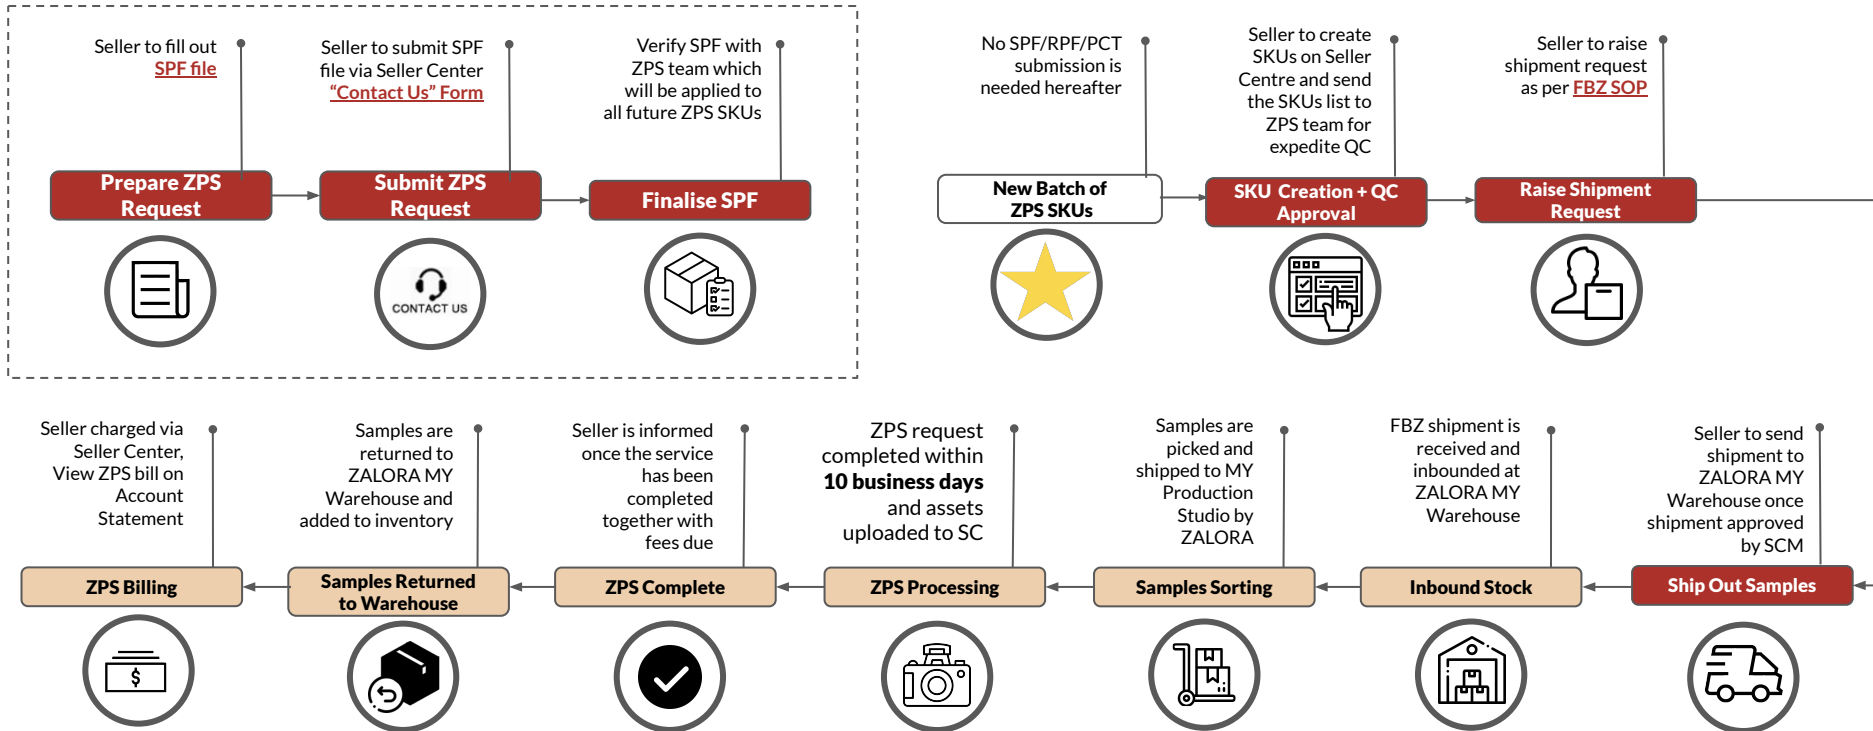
Seller to fill out SPF file

Seller to submit SPF file via Seller Center "Contact Us" Form

Verify SPF with ZPS team which will be applied to all future ZPS SKUs

Prepare ZPS Request

Submit ZPS Request

Finalise SPF

CONTACT US

No SPF/RPF/PCT submission is needed hereafter

Seller to create SKUs on Seller Centre and send the SKUs list to ZPS team for expedite QC

Seller to raise shipment request as per FBZ SOP

New Batch of ZPS SKUs

SKU Creation + QC Approval

Raise Shipment Request

Seller charged via Seller Center, View ZPS bill on Account Statement

Samples are returned to ZALORA MY Warehouse and added to inventory

Seller is informed once the service has been completed together with fees due

ZPS request completed within **10 business days** and assets uploaded to SC

Samples are picked and shipped to MY Production Studio by ZALORA

FBZ shipment is received and inbounded at ZALORA MY Warehouse

Seller to send shipment to ZALORA MY Warehouse once shipment approved by SCM

ZPS Billing

Samples Returned to Warehouse

ZPS Complete

ZPS Processing

Samples Sorting

Inbound Stock

Ship Out Samples

$